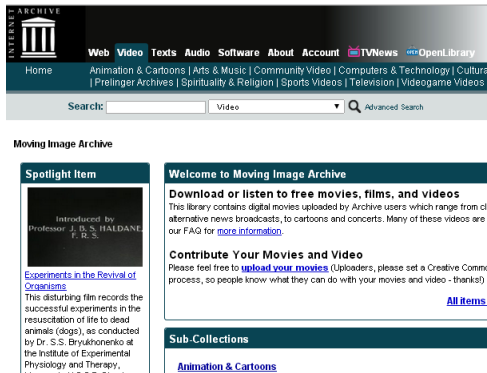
INTERNET ARCHIVE

Web Video Texts Audio Software About Account TVNews OpenLibrary

Home Animation & Cartoons | Arts & Music | Community Video | Computers & Technology | Cultura | Prelinger Archives | Spirituality & Religion | Sports Videos | Television | Videogame Videos

Search: Video Advanced Search

Moving Image Archive

Spotlight Item

Introduced by Professor J. B. S. HALDANE, F. R. S.

Experiments in the Revival of Organisms

This disturbing film records the successful experiments in the resuscitation of life to dead animals (dogs), as conducted by Dr. S.S. Bryukhonenko at the Institute of Experimental Physiology and Therapy,

Welcome to Moving Image Archive

Download or listen to free movies, films, and videos

This library contains digital movies uploaded by Archive users which range from cl alternative news broadcasts, to cartoons and concerts. Many of these videos are our FAQ for more information.

Contribute Your Movies and Video

Please feel free to upload your movies (Uploaders, please set a Creative Comm process, so people know what they can do with your movies and video - thanks!)

All items

Sub-Collections

Animation & Cartoons